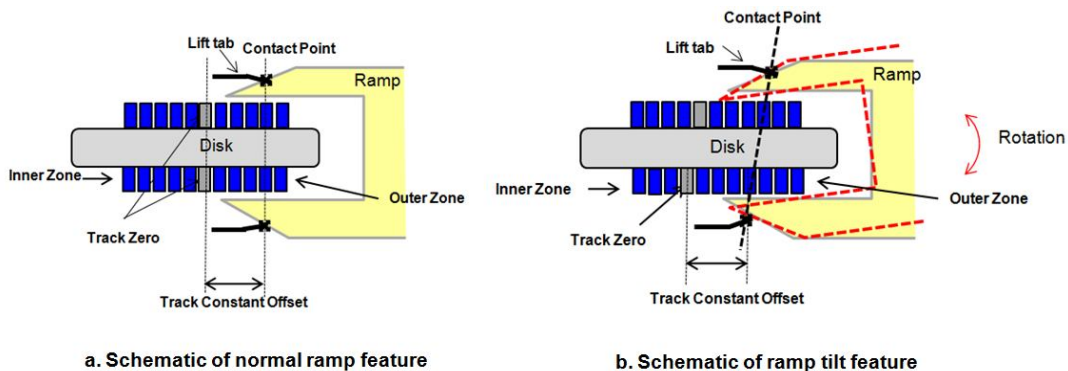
Lift tab
Contact Point
Ramp
Disk
Inner Zone
Outer Zone
Track Zero
Track Constant Offset

a. Schematic of normal ramp feature

Contact Point
Lift tab
Ramp
Rotation
Disk
Inner Zone
Outer Zone
Track Zero
Track Constant Offset

b. Schematic of ramp tilt feature